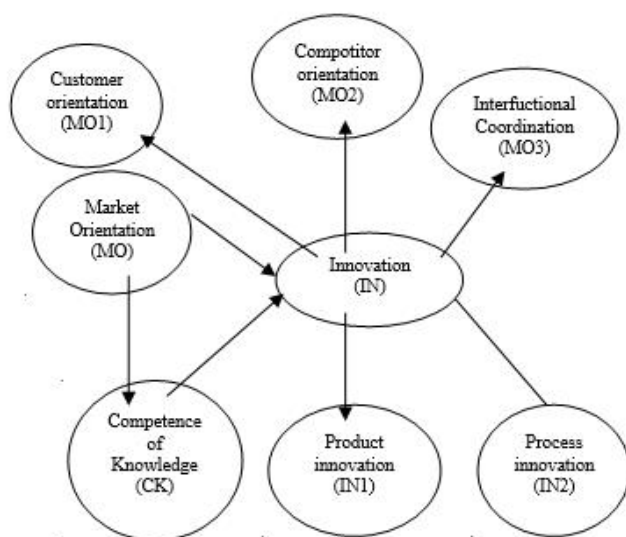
Customer orientation (MO1)

Compotitor orientation (MO2)

Interfuctional Coordination (MO3)

Market Orientation (MO)

Innovation (IN)

Competence of Knowledge (CK)

Product innovation (IN1)

Process innovation (IN2)